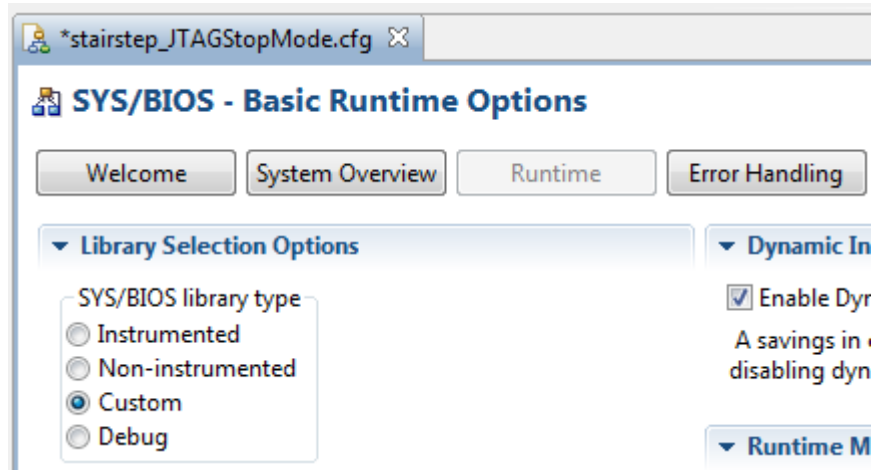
*stairstep_JTAGStopMode.cfg ☒

SYS/BIOS - Basic Runtime Options

Welcome | System Overview | Runtime | Error Handling

▾ Library Selection Options

SYS/BIOS library type
Instrumented
Non-instrumented
Custom
Debug

▾ Dynamic In

Enable Dyn

A savings in
disabling dyn

▾ Runtime M